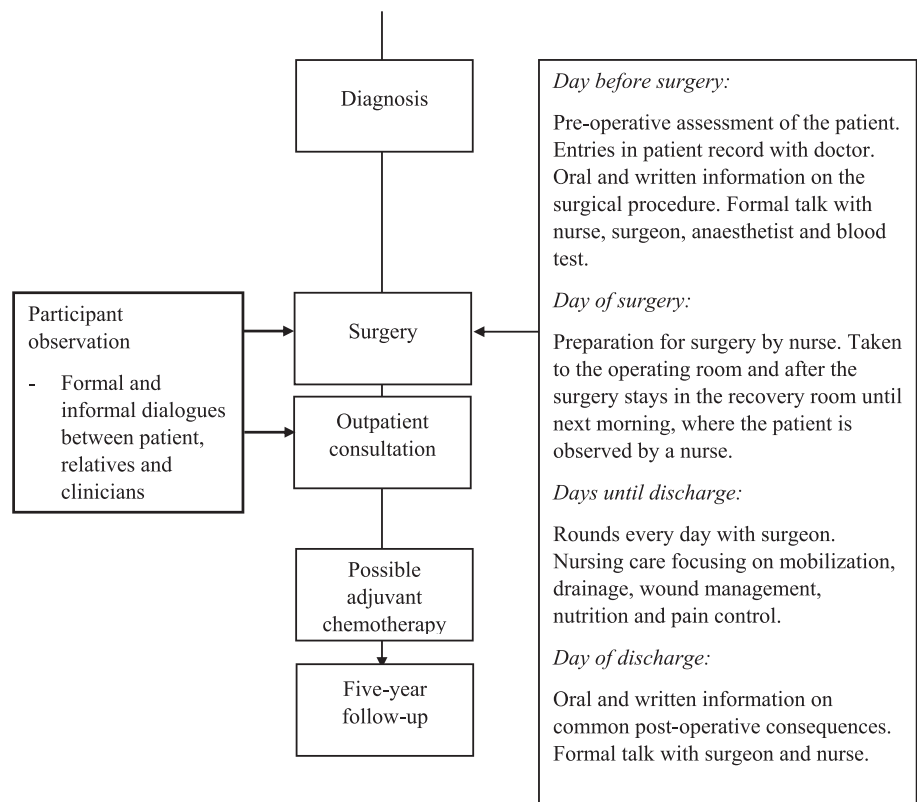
Diagnosis

Participant observation

- Formal and informal dialogues between patient, relatives and clinicians

Surgery

Outpatient consultation

Possible adjuvant chemotherapy

Five-year follow-up

*Day before surgery:*

Pre-operative assessment of the patient. Entries in patient record with doctor. Oral and written information on the surgical procedure. Formal talk with nurse, surgeon, anaesthetist and blood test.

*Day of surgery:*

Preparation for surgery by nurse. Taken to the operating room and after the surgery stays in the recovery room until next morning, where the patient is observed by a nurse.

*Days until discharge:*

Rounds every day with surgeon. Nursing care focusing on mobilization, drainage, wound management, nutrition and pain control.

*Day of discharge:*

Oral and written information on common post-operative consequences. Formal talk with surgeon and nurse.